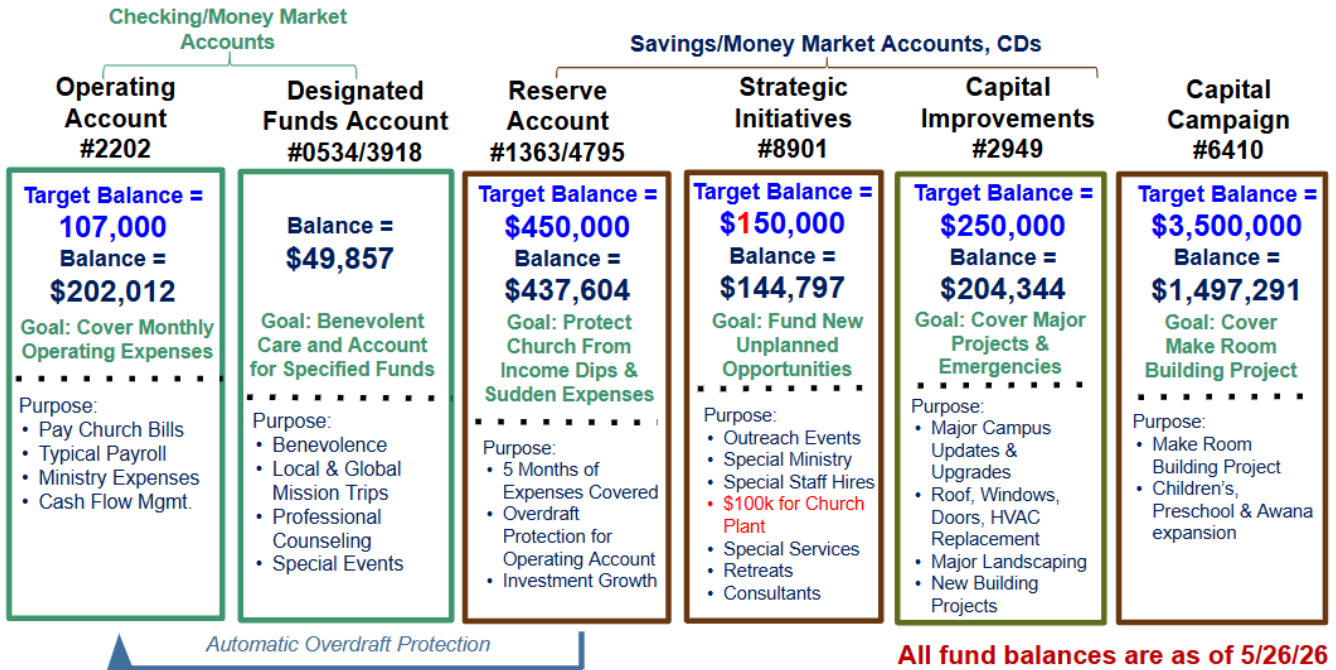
Checking/Money Market Accounts

Savings/Money Market Accounts, CDs

Operating Account #2202

Target Balance = 107,000
Balance = $202,012
Goal: Cover Monthly Operating Expenses

Purpose:
• Pay Church Bills
• Typical Payroll
• Ministry Expenses
• Cash Flow Mgmt.

Designated Funds Account #0534/3918

Balance = $49,857
Goal: Benevolent Care and Account for Specified Funds

Purpose:
• Benevolence
• Local & Global Mission Trips
• Professional Counseling
• Special Events

Reserve Account #1363/4795

Target Balance = $450,000
Balance = $437,604
Goal: Protect Church From Income Dips & Sudden Expenses

Purpose:
• 5 Months of Expenses Covered
• Overdraft Protection for Operating Account
• Investment Growth

Strategic Initiatives #8901

Target Balance = $150,000
Balance = $144,797
Goal: Fund New Unplanned Opportunities

Purpose:
• Outreach Events
• Special Ministry
• Special Staff Hires
• $100k for Church Plant
• Special Services
• Retreats
• Consultants

Capital Improvements #2949

Target Balance = $250,000
Balance = $204,344
Goal: Cover Major Projects & Emergencies

Purpose:
• Major Campus Updates & Upgrades
• Roof, Windows, Doors, HVAC Replacement
• Major Landscaping
• New Building Projects

Capital Campaign #6410

Target Balance = $3,500,000
Balance = $1,497,291
Goal: Cover Make Room Building Project

Purpose:
• Make Room Building Project
• Children's, Preschool & Awana expansion

Automatic Overdraft Protection

All fund balances are as of 5/26/26